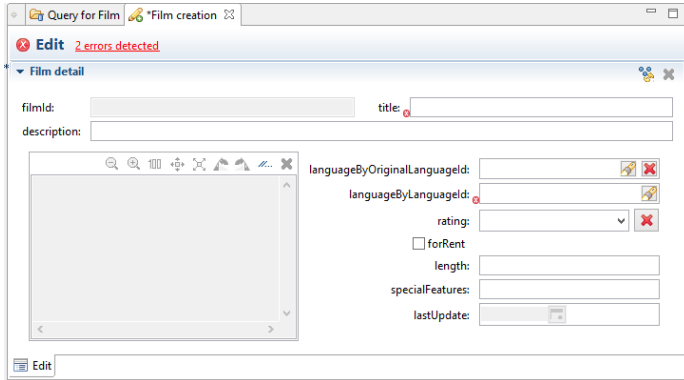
Query for Film | *Film creation

Edit 2 errors detected

Film detail

filmId:

title:

description:

languageByOriginalLanguageId:

languageByLanguageId:

rating:

forRent

length:

specialFeatures:

lastUpdate:

Edit